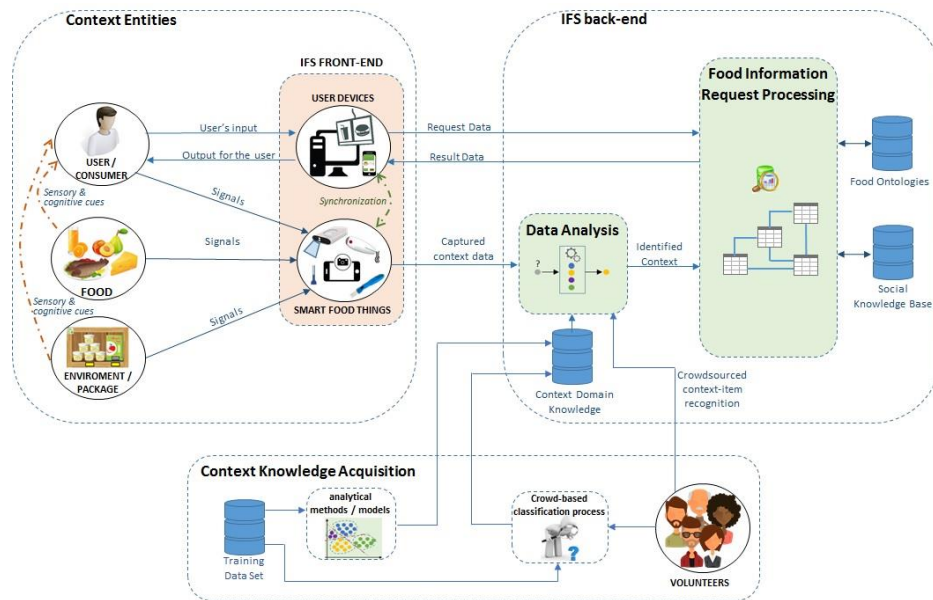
Context Entities

IFS FRONT-END

USER DEVICES

USER / CONSUMER

User's input

Output for the user

Sensory & cognitive cues

Signals

Synchronization

FOOD

Signals

Sensory & cognitive cues

Signals

SMART FOOD THINGS

ENVIROMENT / PACKAGE

IFS back-end

Food Information Request Processing

Request Data

Result Data

Food Ontologies

Data Analysis

Captured context data

?

Identified Context

Social Knowledge Base

Context Domain Knowledge

Crowdsourced context-item recognition

Context Knowledge Acquisition

analytical methods / models

Training Data Set

Crowd-based classification process

?

VOLUNTEERS